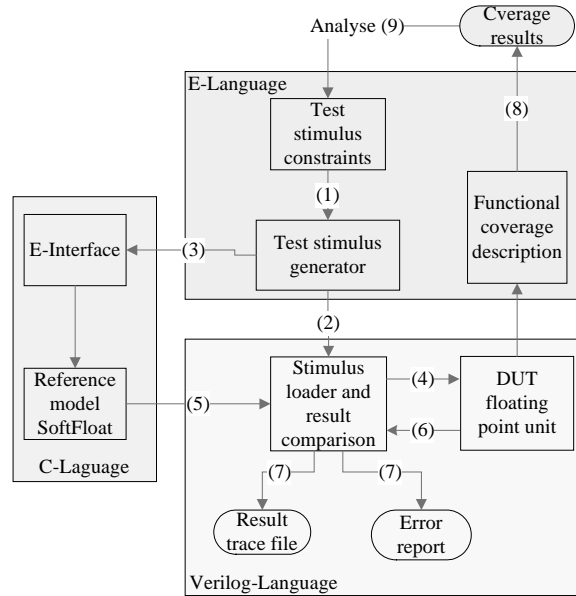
Analyse (9)

Cverage results

E-Language

Test stimulus constraints

(8)

(1)

Functional coverage description

E-Interface

(3)

Test stimulus generator

(2)

Reference model SoftFloat

(5)

Stimulus loader and result comparison

(4)

(6)

DUT floating point unit

C-Laguage

(7)

(7)

Result trace file

Error report

Verilog-Language